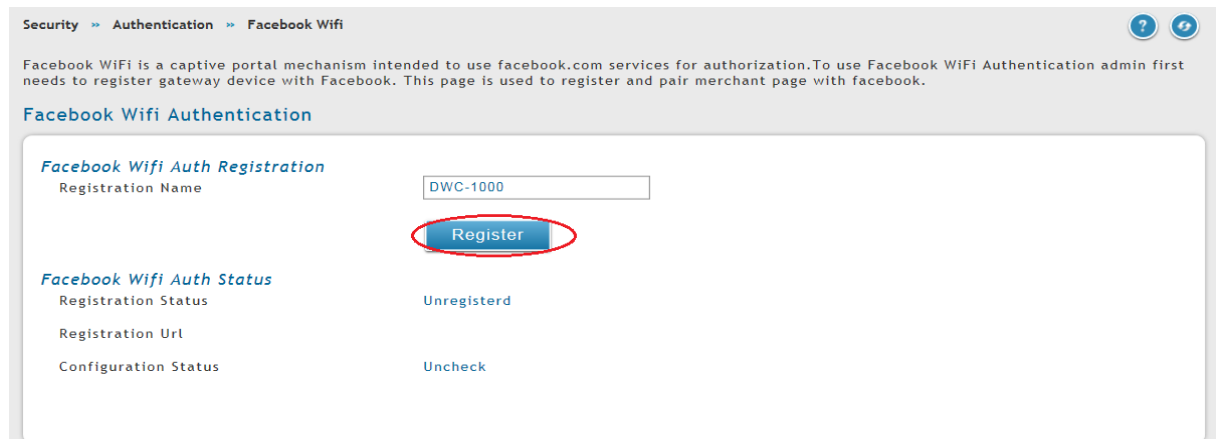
Security » Authentication » Facebook Wifi

?

Facebook WiFi is a captive portal mechanism intended to use facebook.com services for authorization.To use Facebook WiFi Authentication admin first needs to register gateway device with Facebook. This page is used to register and pair merchant page with facebook.

Facebook Wifi Authentication

Facebook Wifi Auth Registration

Registration Name

DWC-1000

Register

Facebook Wifi Auth Status

Registration Status

Unregisterd

Registration Url

Configuration Status

Uncheck